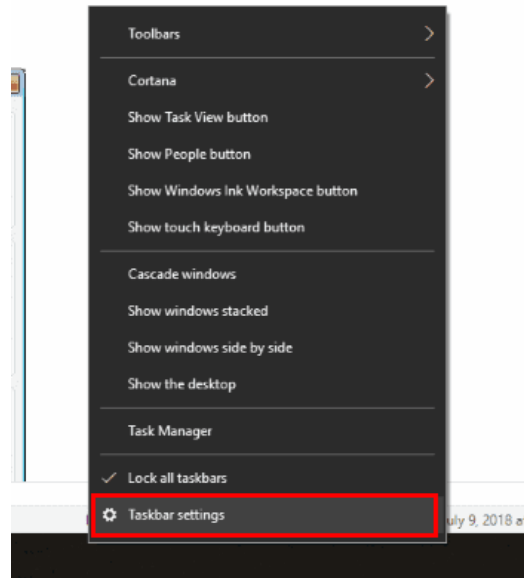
Toolbars

Cortana

Show Task View button

Show People button

Show Windows Ink Workspace button

Show touch keyboard button

Cascade windows

Show windows stacked

Show windows side by side

Show the desktop

Task Manager

✓ Lock all taskbars

Taskbar settings

uly 9, 2018 a